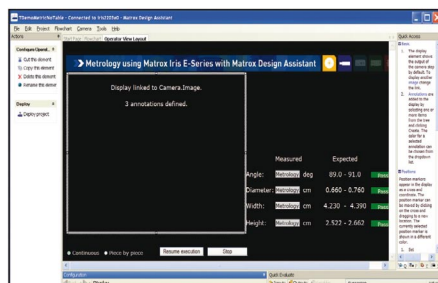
TDemoMetrixNoTable - Connected to Iris335a6 - Matrox Design Assistant

File Edit Project Flowchart Camera Tools Help

Actions

Configure Operat...

Cut the element

Copy the element

Delete the element

Rename the element

Display

Deploy project

Start Page Flowchart Operator View Layout

Metrology using Matrox Iris E-Series with Matrox Design Assistant

Display linked to Camera.Image.

3 annotations defined.

Measured

Expected

Angle: Metrology deg 89.0 - 91.0 Pass

Diameter: Metrology cm 0.660 - 0.760 Pass

Width: Metrology cm 4.230 - 4.390 Pass

Height: Metrology cm 2.522 - 2.662 Pass

Continuous Piece by piece

Resume execution

Stop

Quick Access

Basic

1. The display element shows the output of the camera step by default. To display another image, change the link.

2. Annotations are added to the display by selecting one or more items from the tree and clicking Create. The data for a selected annotation can be chosen from the dropdown list.

Positions

Position markers appear in the display as a cross and coordinates. The position marker can be moved by clicking on the cross and dragging to a new location. The currently selected position marker is shown in a different color.

1. Sel

Configuration

Quick Evaluate

Display